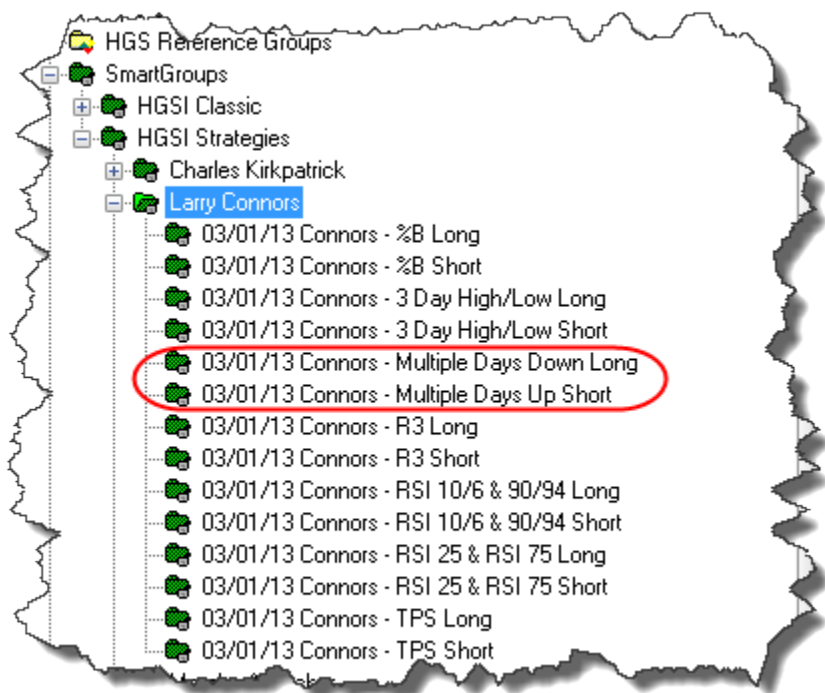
HGS Reference Groups
SmartGroups
HGSI Classic
HGSI Strategies
Charles Kirkpatrick
Larry Connors
03/01/13 Connors - %B Long
03/01/13 Connors - %B Short
03/01/13 Connors - 3 Day High/Low Long
03/01/13 Connors - 3 Day High/Low Short
03/01/13 Connors - Multiple Days Down Long
03/01/13 Connors - Multiple Days Up Short
03/01/13 Connors - R3 Long
03/01/13 Connors - R3 Short
03/01/13 Connors - RSI 10/6 & 90/94 Long
03/01/13 Connors - RSI 10/6 & 90/94 Short
03/01/13 Connors - RSI 25 & RSI 75 Long
03/01/13 Connors - RSI 25 & RSI 75 Short
03/01/13 Connors - TPS Long
03/01/13 Connors - TPS Short